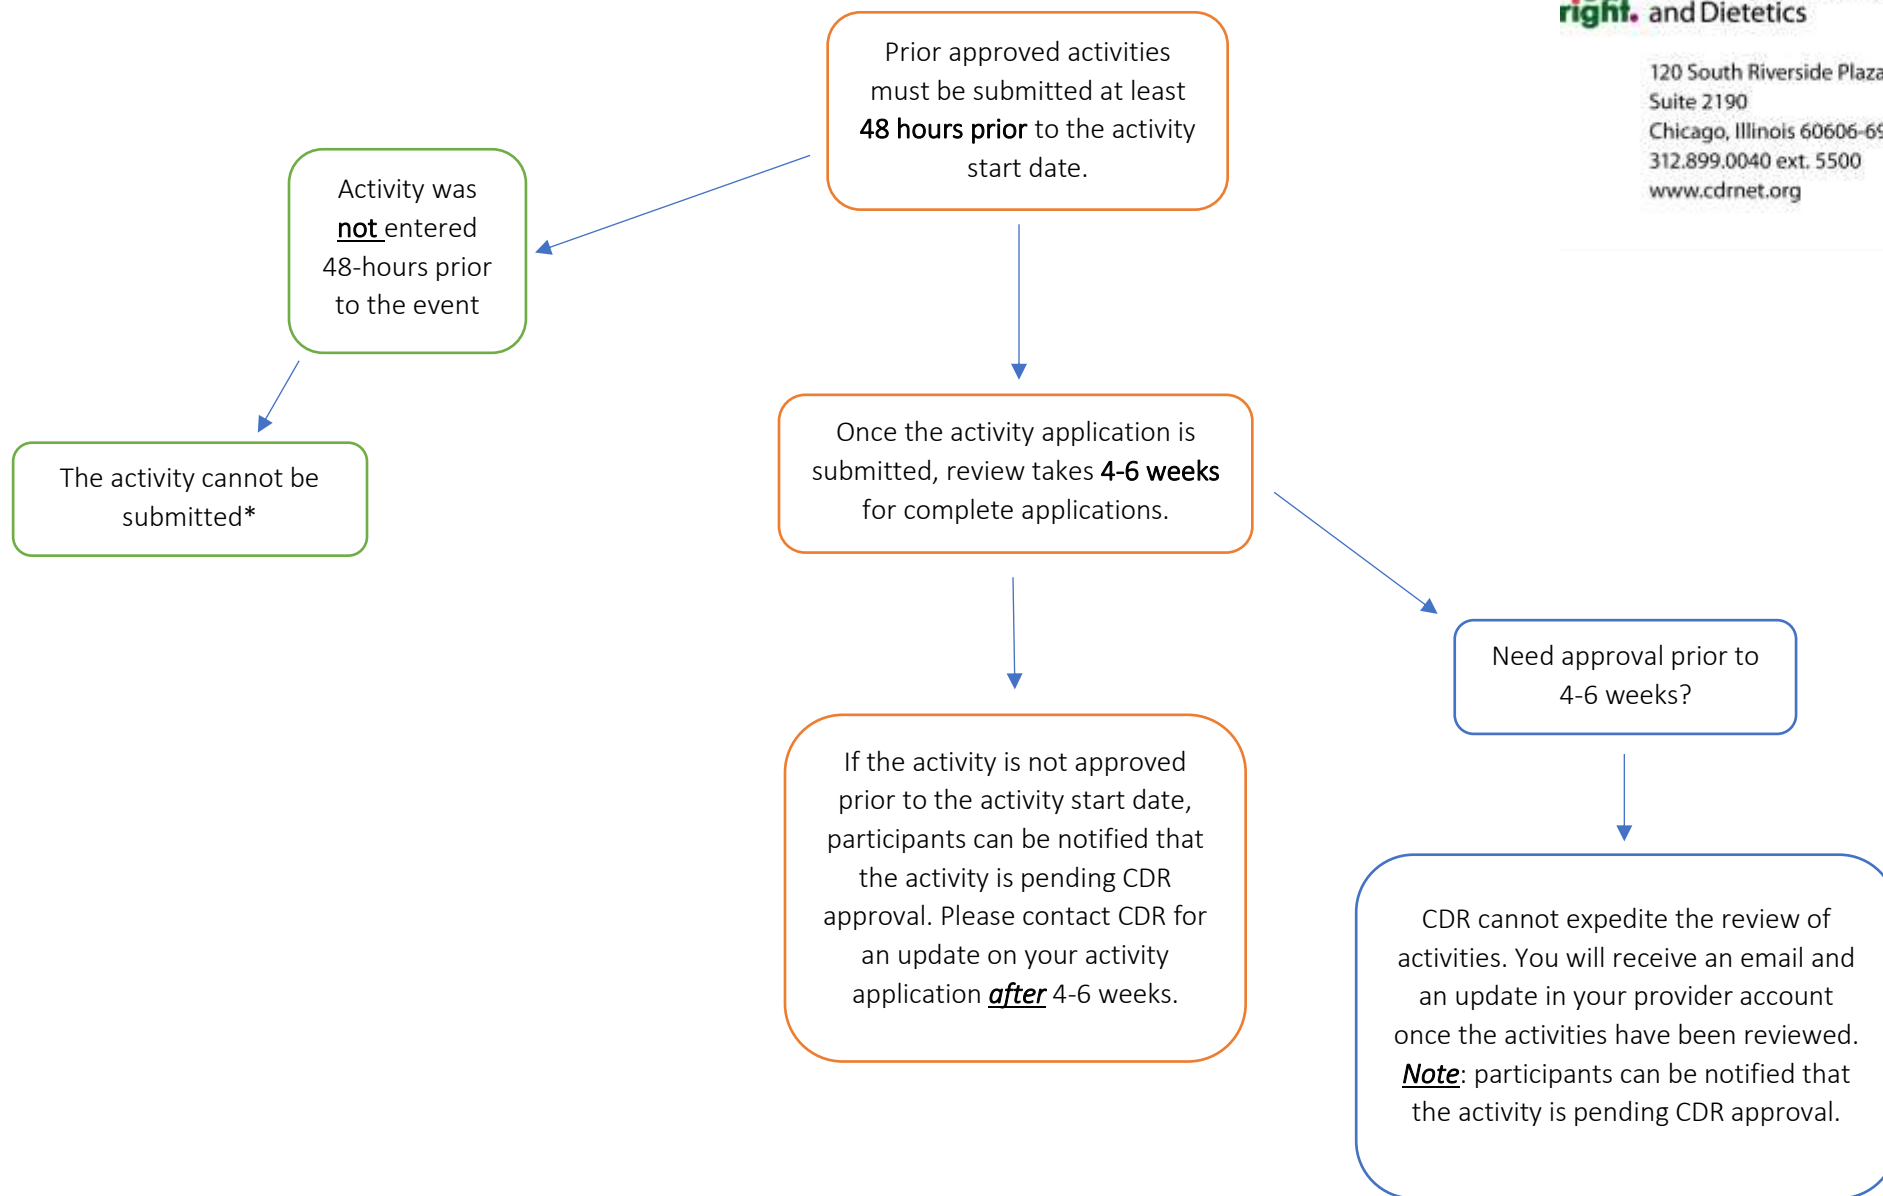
right. and Dietetics

120 South Riverside Plaza
Suite 2190
Chicago, Illinois 60606-6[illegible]
312.899.0040 ext. 5500
www.cdrnet.org

Prior approved activities must be submitted at least 48 hours prior to the activity start date.

Activity was not entered 48-hours prior to the event

The activity cannot be submitted*

Once the activity application is submitted, review takes 4-6 weeks for complete applications.

Need approval prior to 4-6 weeks?

If the activity is not approved prior to the activity start date, participants can be notified that the activity is pending CDR approval. Please contact CDR for an update on your activity application after 4-6 weeks.

CDR cannot expedite the review of activities. You will receive an email and an update in your provider account once the activities have been reviewed. Note: participants can be notified that the activity is pending CDR approval.